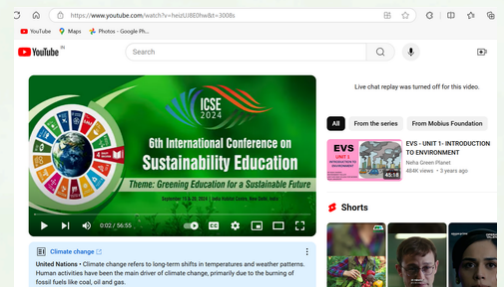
https://www.youtube.com/watch?v=heizUI8B9hw&t=3008s

YouTube Maps Photos - Google Ph...

YouTube IN

Search

ICSE 2024

6th International Conference on Sustainability Education

Theme: Greening Education for a Sustainable Future

0:02 / 56:55

Live chat replay was turned off for this video.

All From the series From Mobius Foundation

EVS UNIT 1

45:18

EVS - UNIT 1- INTRODUCTION TO ENVIRONMENT

Neha Green Planet

484K views • 3 years ago

Shorts

Climate change

United Nations • Climate change refers to long-term shifts in temperatures and weather patterns. Human activities have been the main driver of climate change, primarily due to the burning of fossil fuels like coal, oil and gas.